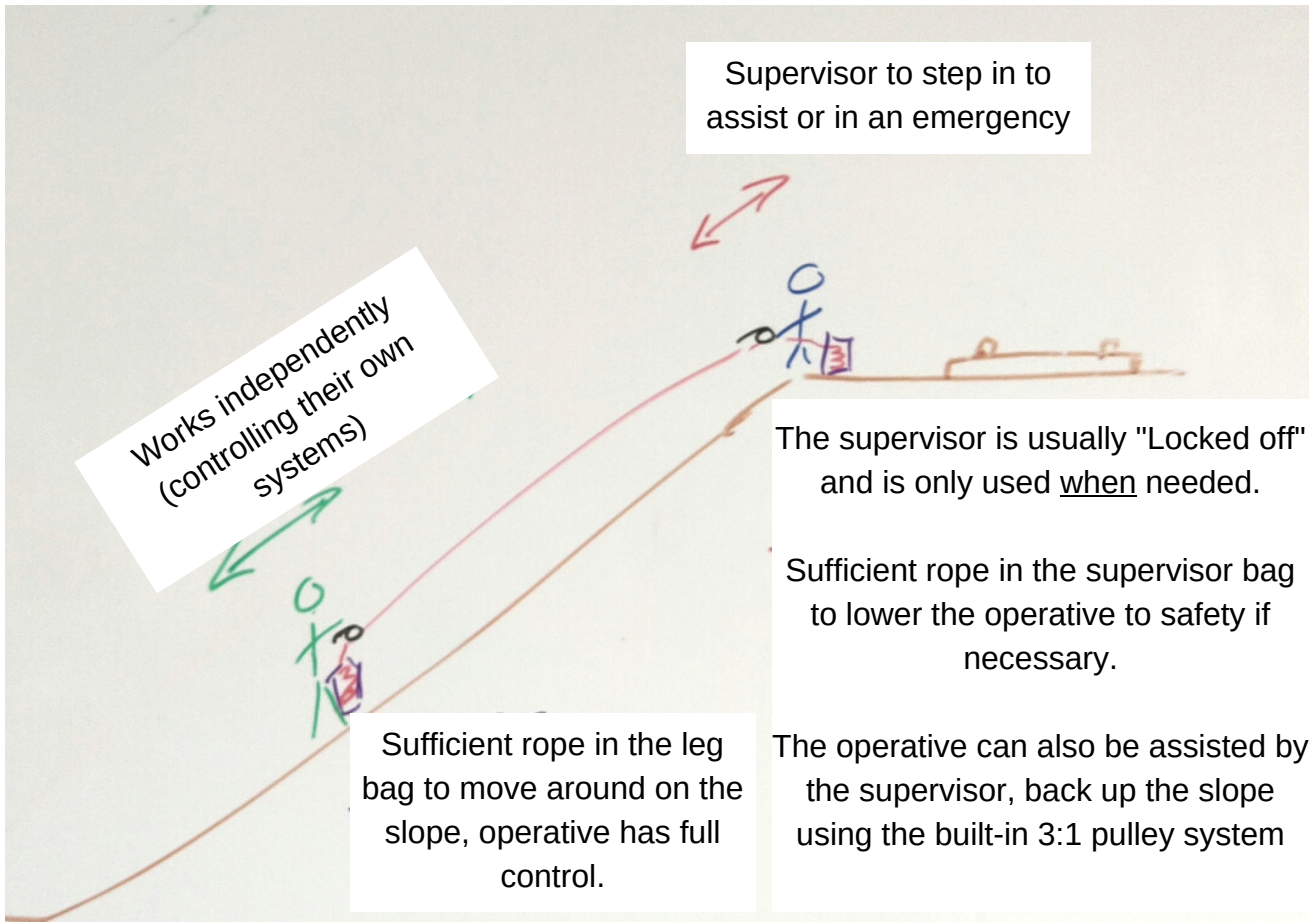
Supervisor to step in to assist or in an emergency

Works independently (controlling their own systems)

The supervisor is usually "Locked off" and is only used when needed.

Sufficient rope in the supervisor bag to lower the operative to safety if necessary.

The operative can also be assisted by the supervisor, back up the slope using the built-in 3:1 pulley system

Sufficient rope in the leg bag to move around on the slope, operative has full control.